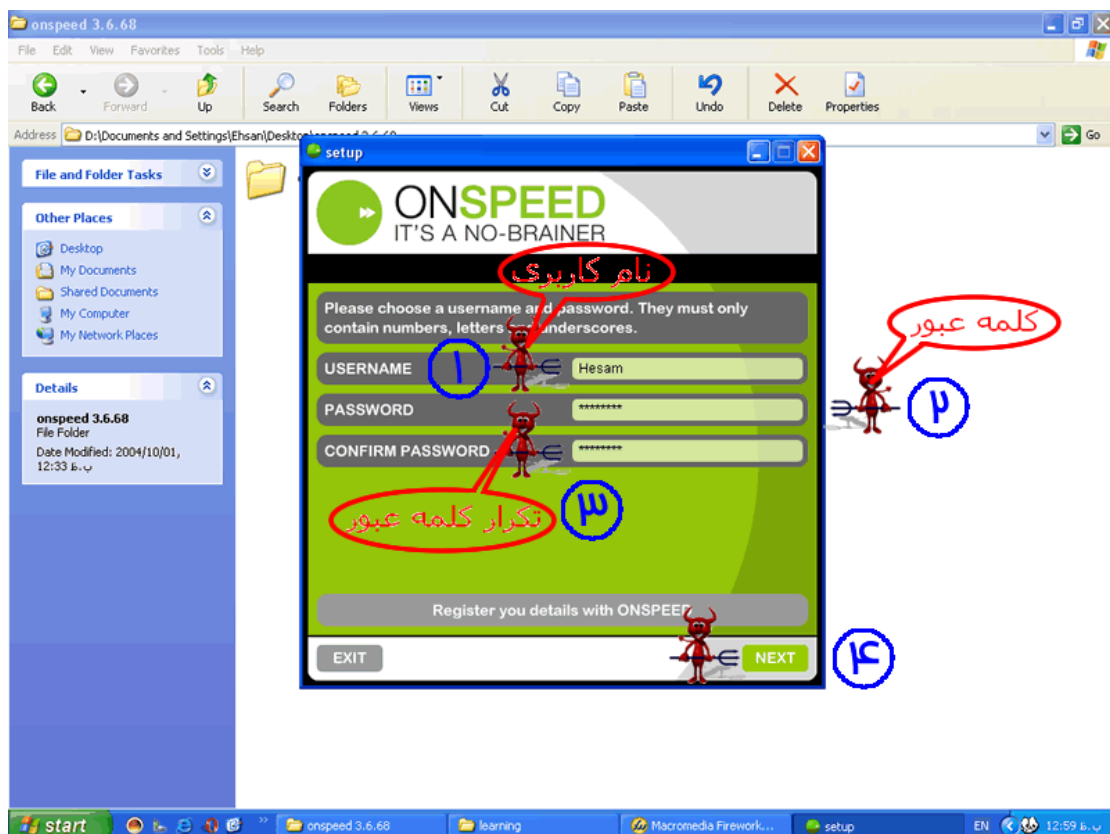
onspeed 3.6.68

File Edit View Favorites Tools Help

Back Forward Up Search Folders Views Cut Copy Paste Undo Delete Properties

Address D:\Documents and Settings\Ehsan\Desktop\onspeed 3.6.68 Go

File and Folder Tasks

Other Places
Desktop
My Documents
Shared Documents
My Computer
My Network Places

Details
onspeed 3.6.68
File Folder
Date Modified: 2004/10/01, 12:33 ب.ظ

setup

ONSPEED
IT'S A NO-BRAINER

نام کاربری

Please choose a username and password. They must only contain numbers, letters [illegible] underscores.

کلمه عبور

USERNAME ۱ Hesam

PASSWORD ********* ۲

CONFIRM PASSWORD *********

۳
تکرار کلمه عبور

Register you details with ONSPEED

EXIT NEXT ۴

start onspeed 3.6.68 learning Macromedia Firework... setup EN 12:59 ب.ظ